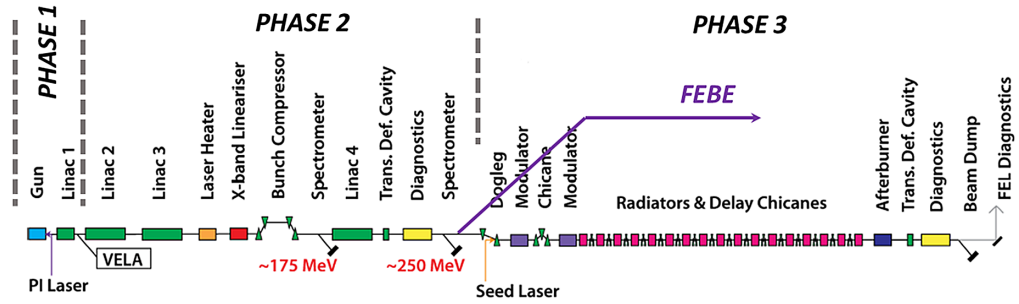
PHASE 1

PHASE 2

PHASE 3

FEBE

Gun

Linac 1

Linac 2

Linac 3

Laser Heater

X-band Lineariser

Bunch Compressor

Spectrometer

Linac 4

Trans. Def. Cavity

Diagnostics

Spectrometer

Dogleg

Modulator

Chicane

Modulator

Radiators & Delay Chicanes

Afterburner

Trans. Def. Cavity

Diagnostics

Beam Dump

FEL Diagnostics

VELA

PI Laser

~175 MeV

~250 MeV

Seed Laser